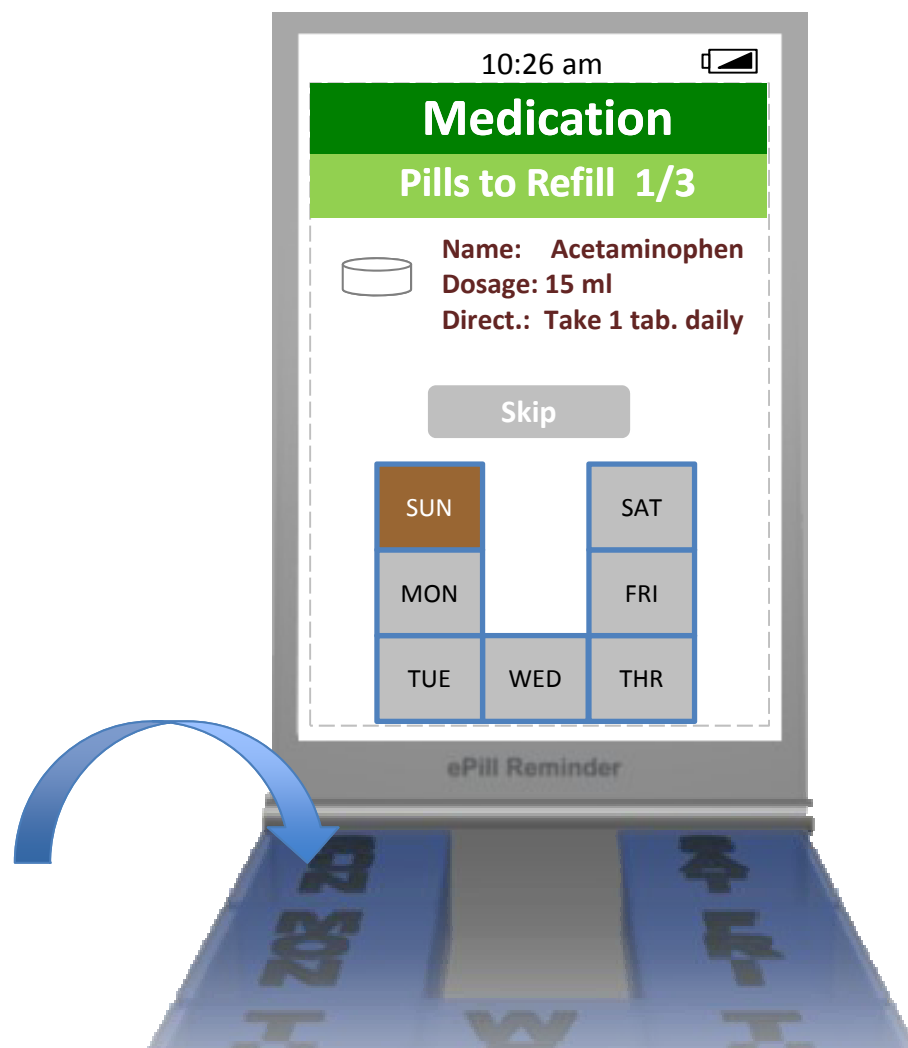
10:26 am

Medication

Pills to Refill 1/3

Name: Acetaminophen
Dosage: 15 ml
Direct.: Take 1 tab. daily

Skip

| SUN | | SAT |
|---|---|---|
| MON | | FRI |
| TUE | WED | THR |

ePill Reminder

SU
MON
SAT
FRI
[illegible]